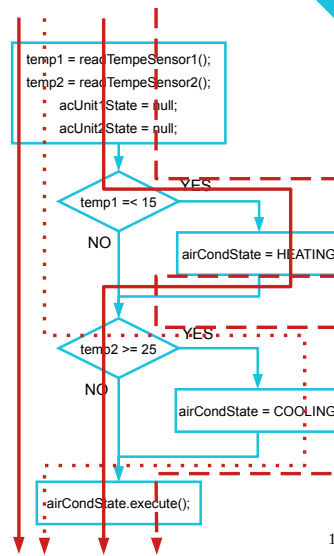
temp1 = readTempeSensor1();
temp2 = readTempeSensor2();
acUnit1State = null;
acUnit2State = null;

temp1 =< 15

YES

NO

airCondState = HEATING

temp2 >= 25

YES

NO

airCondState = COOLING

airCondState.execute();

1